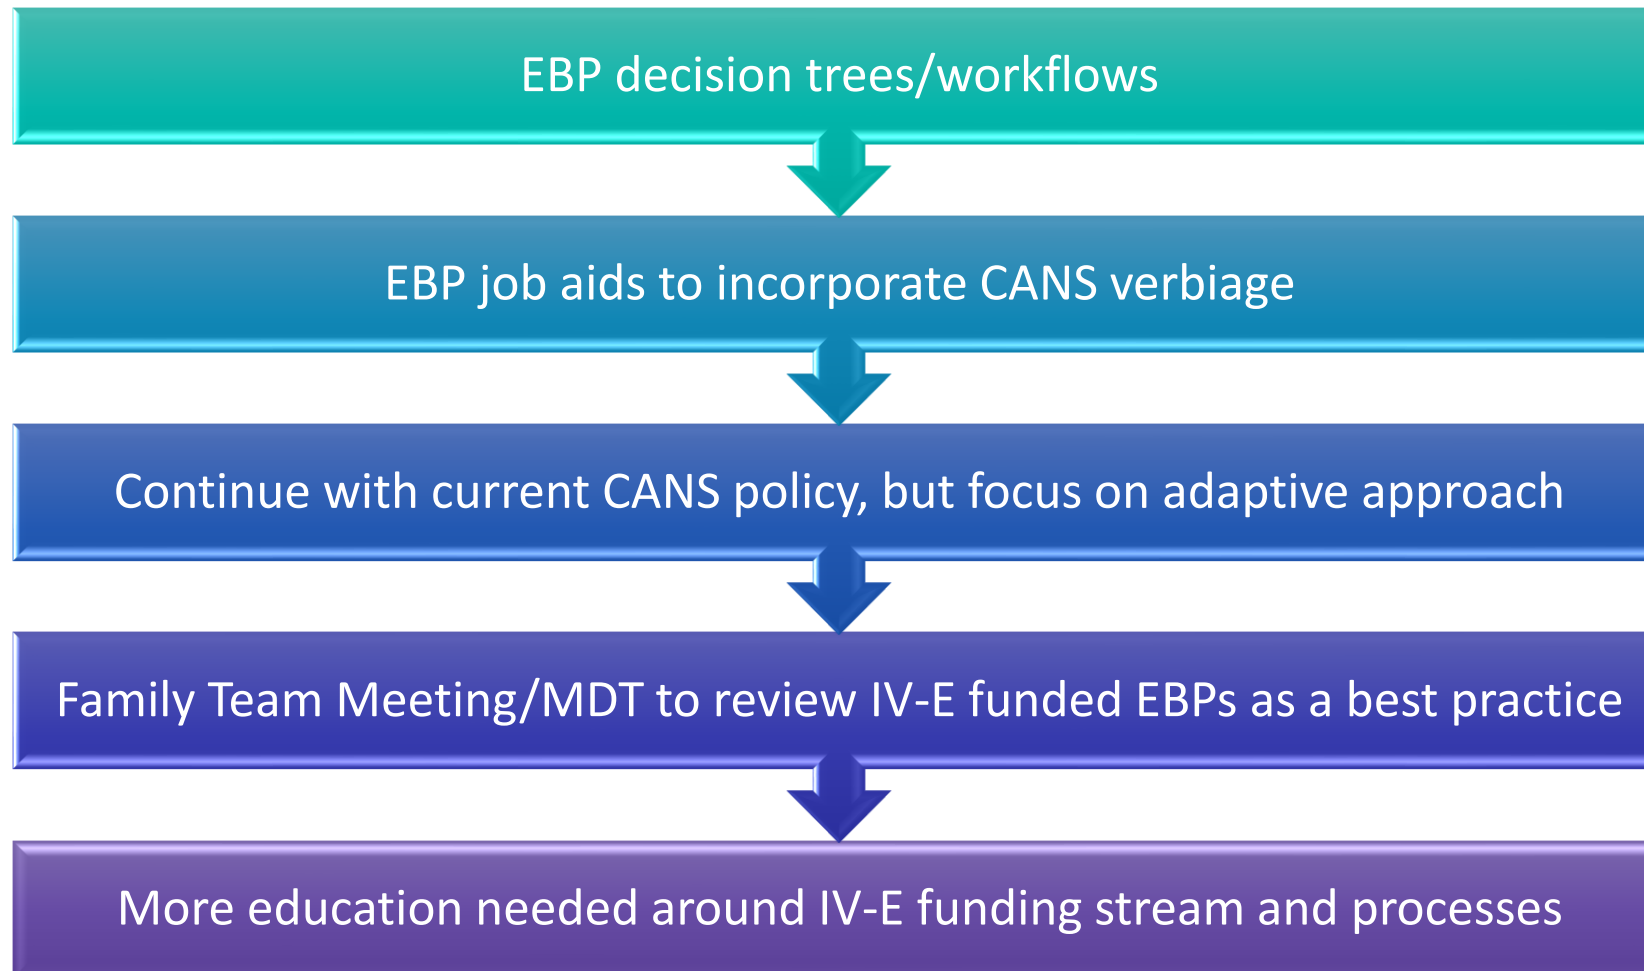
EBP decision trees/workflows

EBP job aids to incorporate CANS verbiage

Continue with current CANS policy, but focus on adaptive approach

Family Team Meeting/MDT to review IV-E funded EBPs as a best practice

More education needed around IV-E funding stream and processes